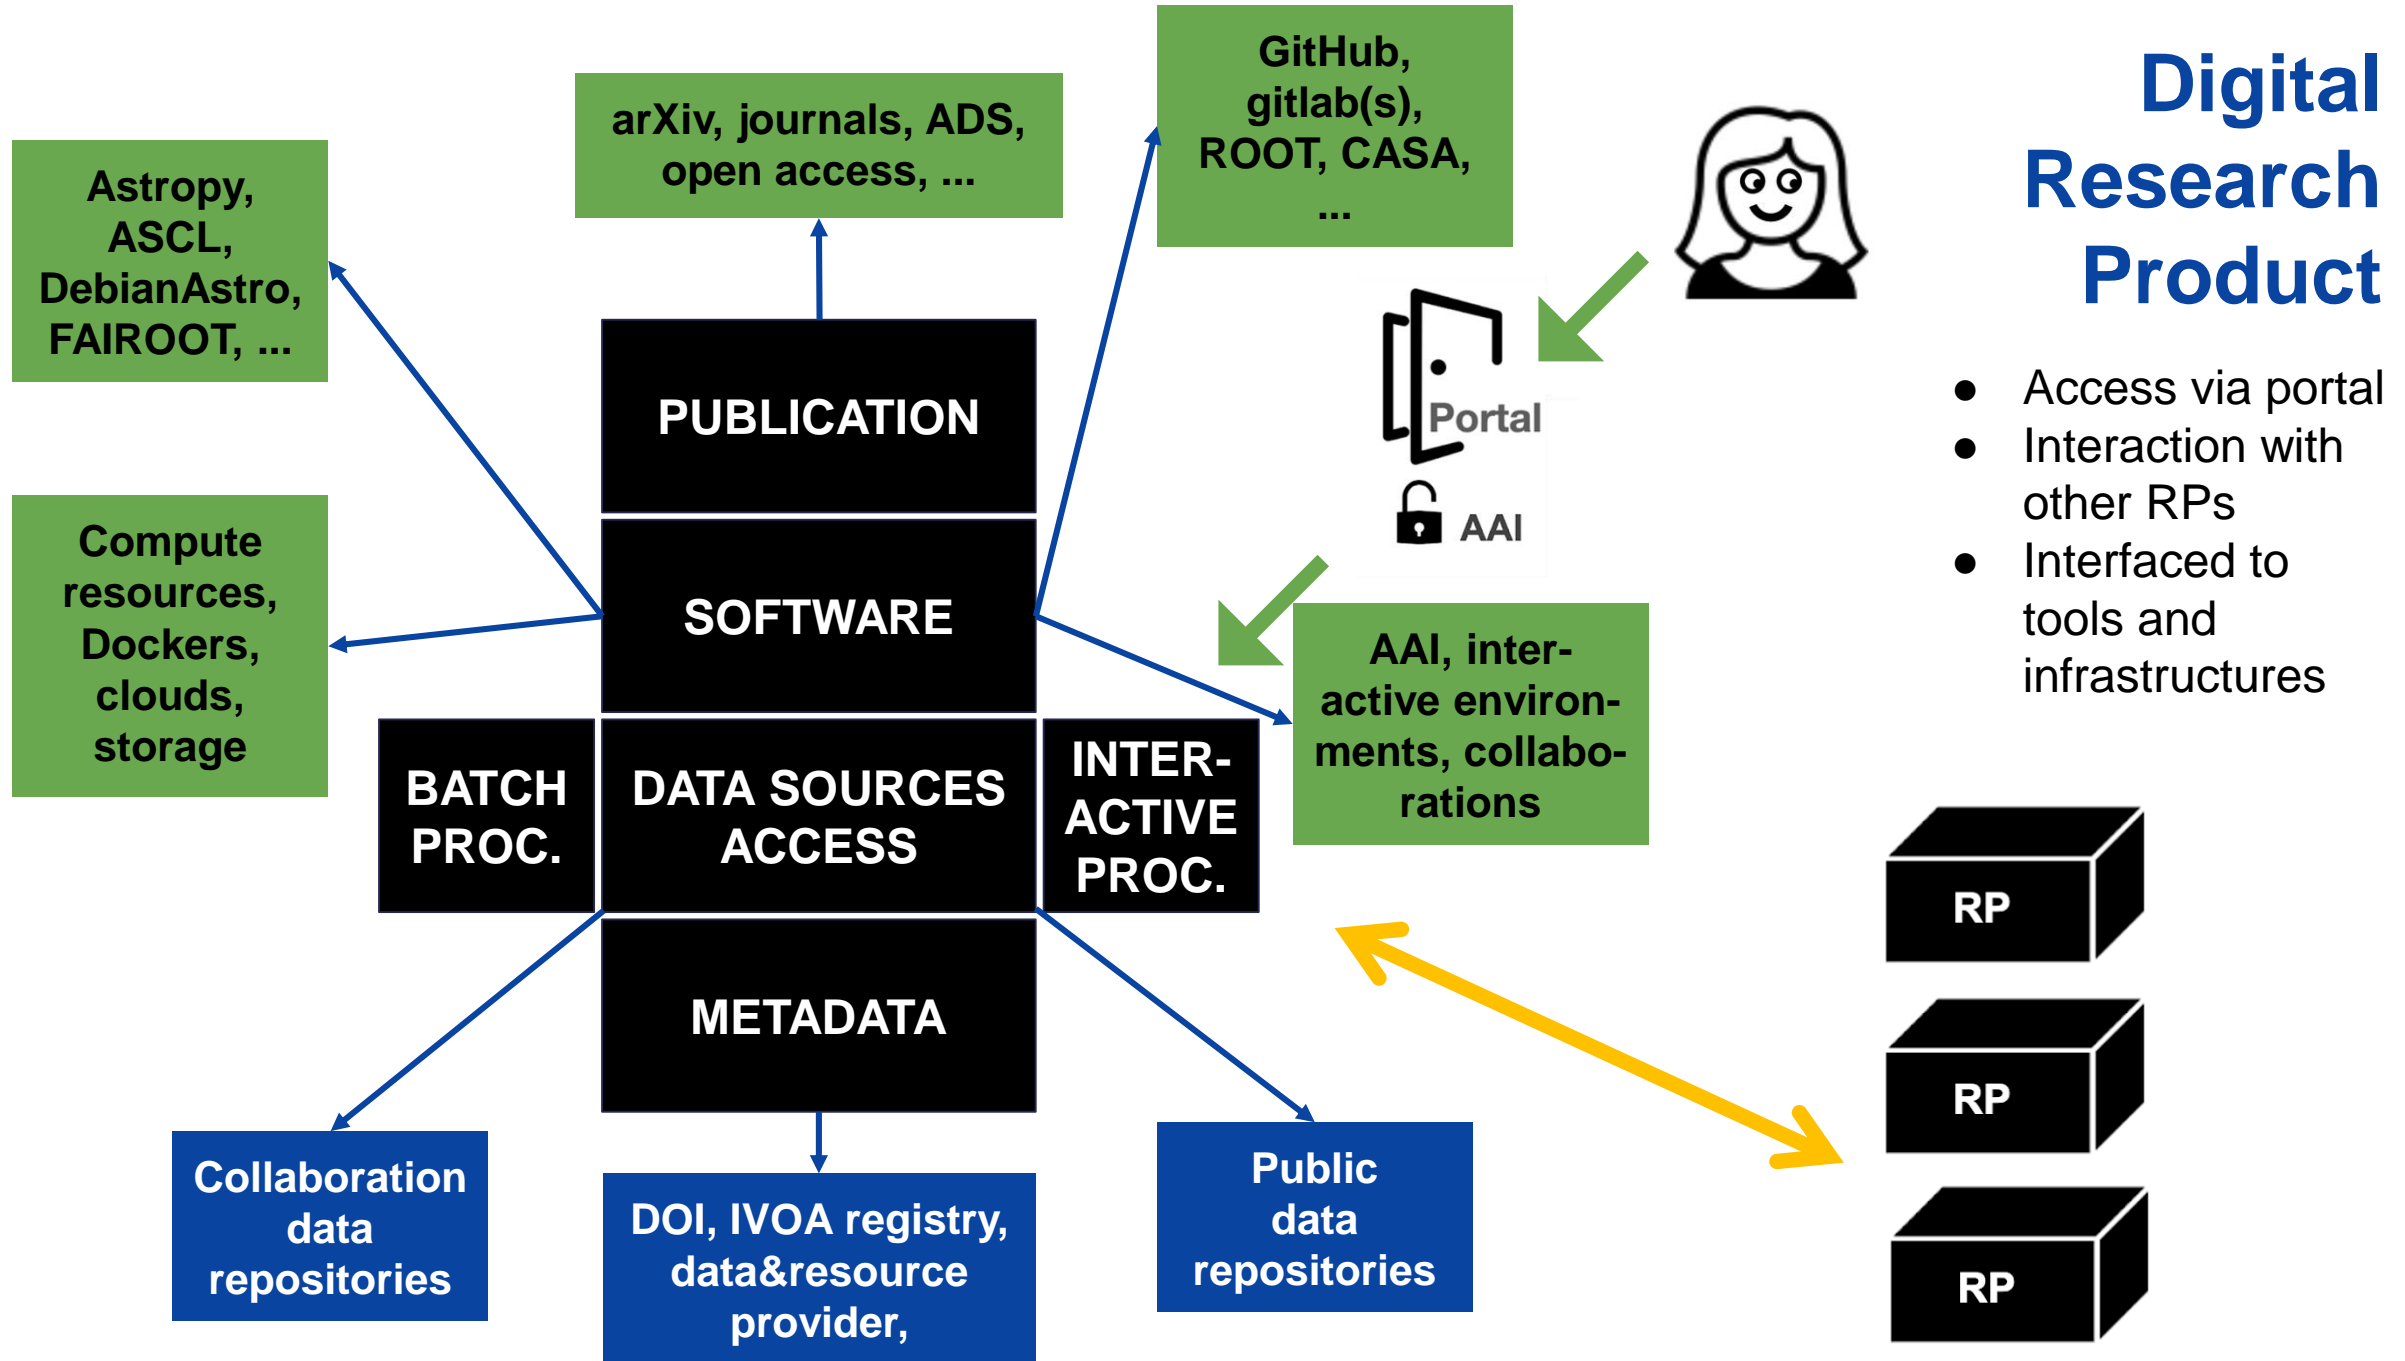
Digital Research Product

- Access via portal
- Interaction with other RPs
- Interfaced to tools and infrastructures

Astropy, ASCL, DebianAstro, FAIROOT, ...

arXiv, journals, ADS, open access, ...

GitHub, gitlab(s), ROOT, CASA, ...

Portal

AAI

Compute resources, Dockers, clouds, storage

PUBLICATION

SOFTWARE

BATCH PROC.

DATA SOURCES ACCESS

INTER-ACTIVE PROC.

AAI, interactive environments, collaborations

METADATA

RP

RP

RP

Collaboration data repositories

DOI, IVOA registry, data&resource provider,

Public data repositories